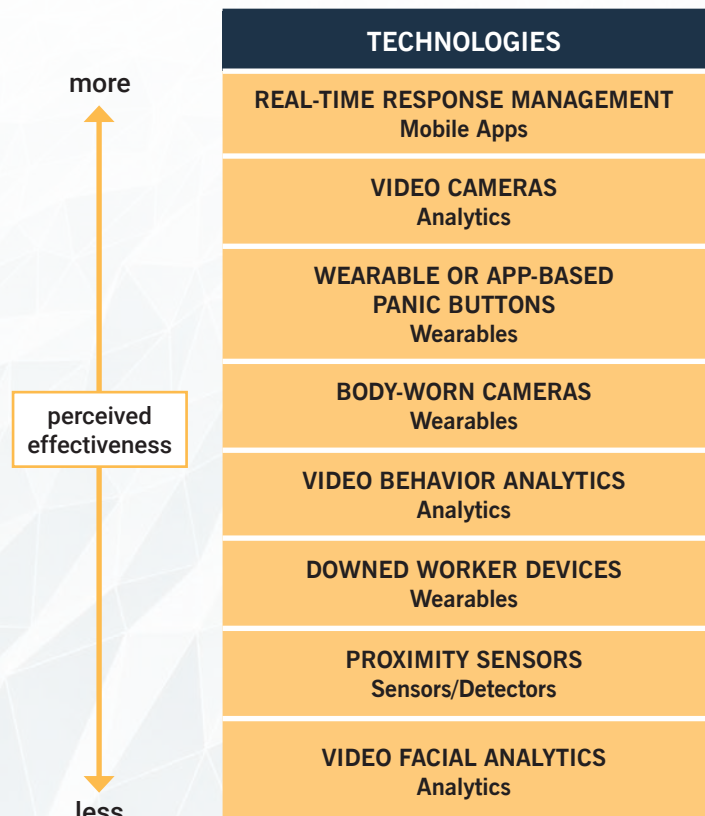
more

perceived effectiveness

less

TECHNOLOGIES

REAL-TIME RESPONSE MANAGEMENT
Mobile Apps

VIDEO CAMERAS
Analytics

WEARABLE OR APP-BASED PANIC BUTTONS
Wearables

BODY-WORN CAMERAS
Wearables

VIDEO BEHAVIOR ANALYTICS
Analytics

DOWNED WORKER DEVICES
Wearables

PROXIMITY SENSORS
Sensors/Detectors

VIDEO FACIAL ANALYTICS
Analytics